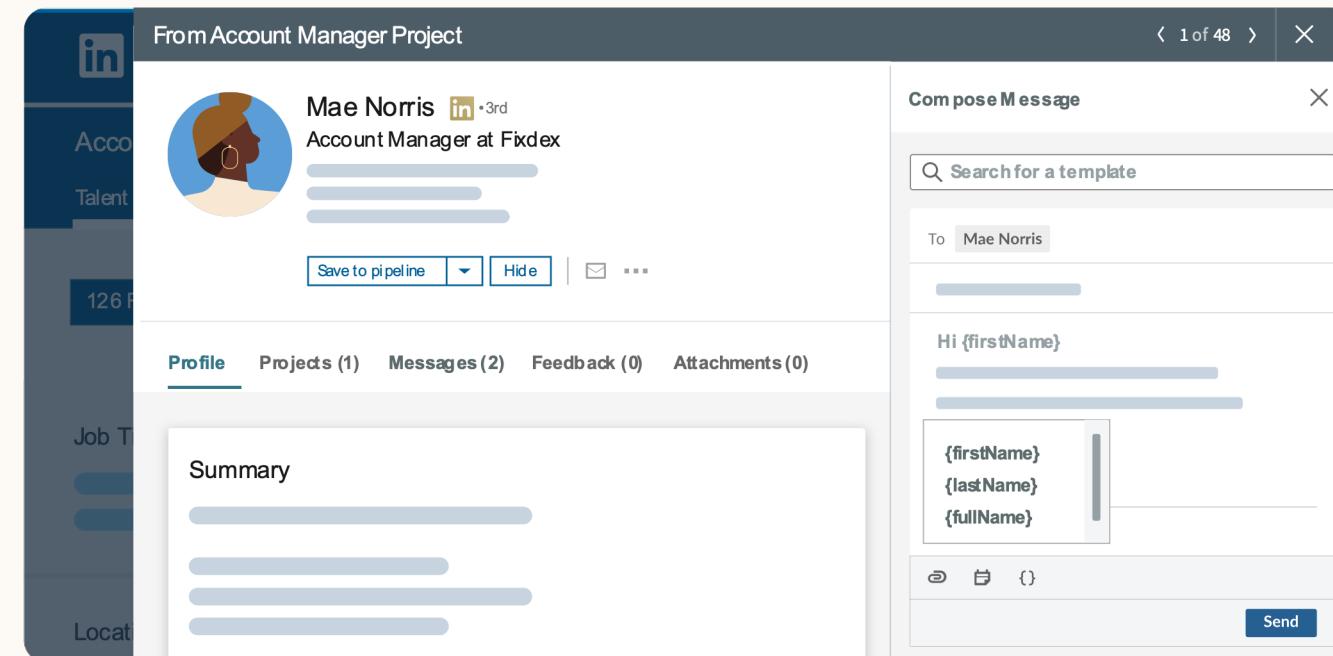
in

Acco

Talent

126 F

Job T

Locat

From Account Manager Project

1 of 48

Mae Norris in • 3rd

Account Manager at Fixdex

Save to pipeline

Hide

Profile Projects (1) Messages (2) Feedback (0) Attachments (0)

Summary

Compose Message

Search for a template

To Mae Norris

Hi {firstName}

{firstName}
{lastName}
{fullName}

{}

Send